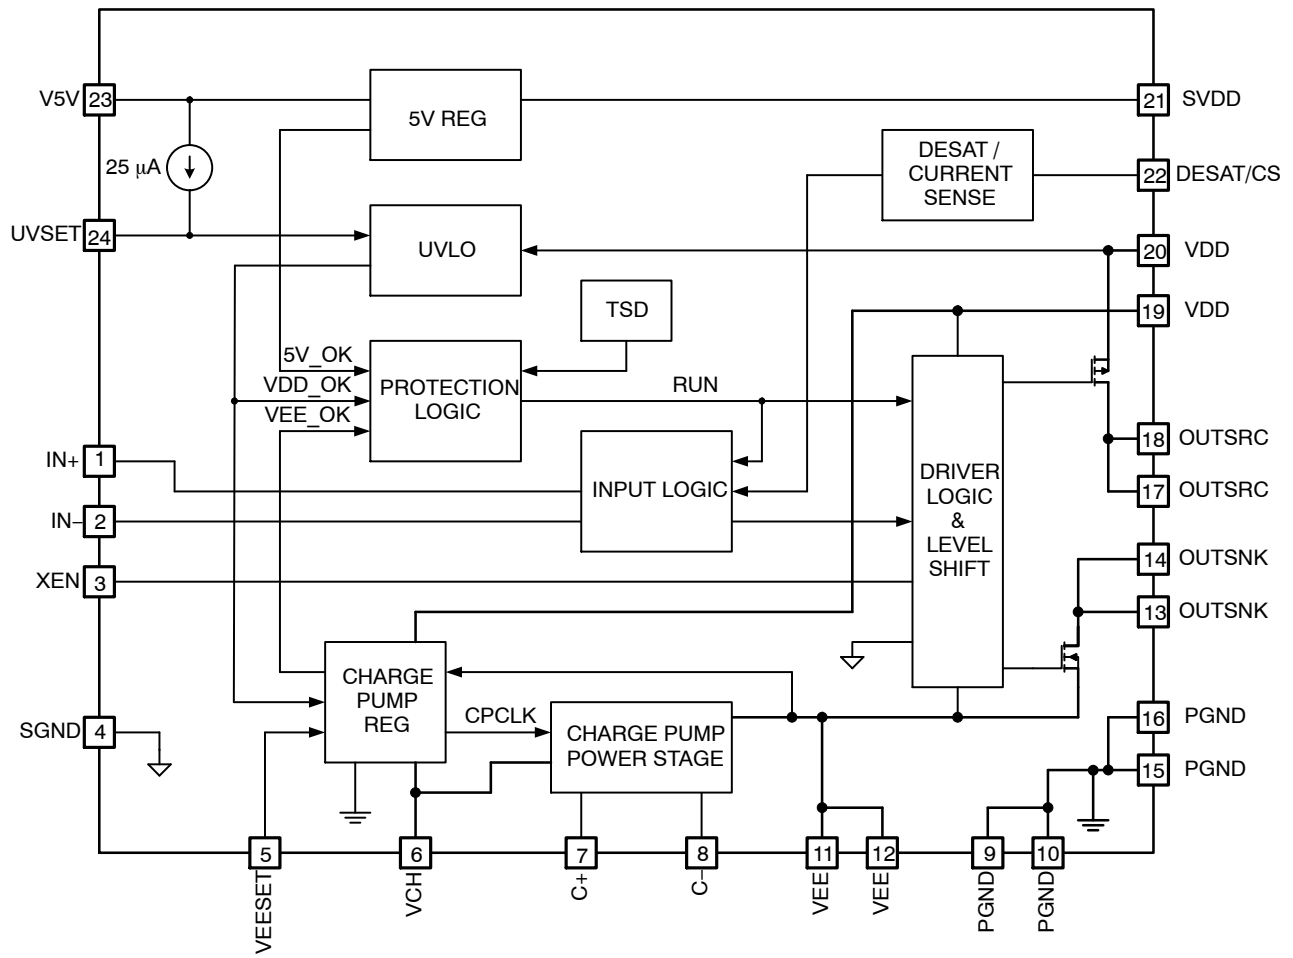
V5V 23
25 μA
UVSET 24
IN+ 1
IN– 2
XEN 3
SGND 4
5V REG
UVLO
TSD
5V_OK
VDD_OK
VEE_OK
PROTECTION LOGIC
RUN
INPUT LOGIC
DESAT / CURRENT SENSE
DRIVER LOGIC & LEVEL SHIFT
CHARGE PUMP REG
CPCLK
CHARGE PUMP POWER STAGE
21 SVDD
22 DESAT/CS
20 VDD
19 VDD
18 OUTSRC
17 OUTSRC
14 OUTSNK
13 OUTSNK
16 PGND
15 PGND
5 VEESET
6 VCH
7 C+
8 C–
11 VEE
12 VEE
9 PGND
10 PGND